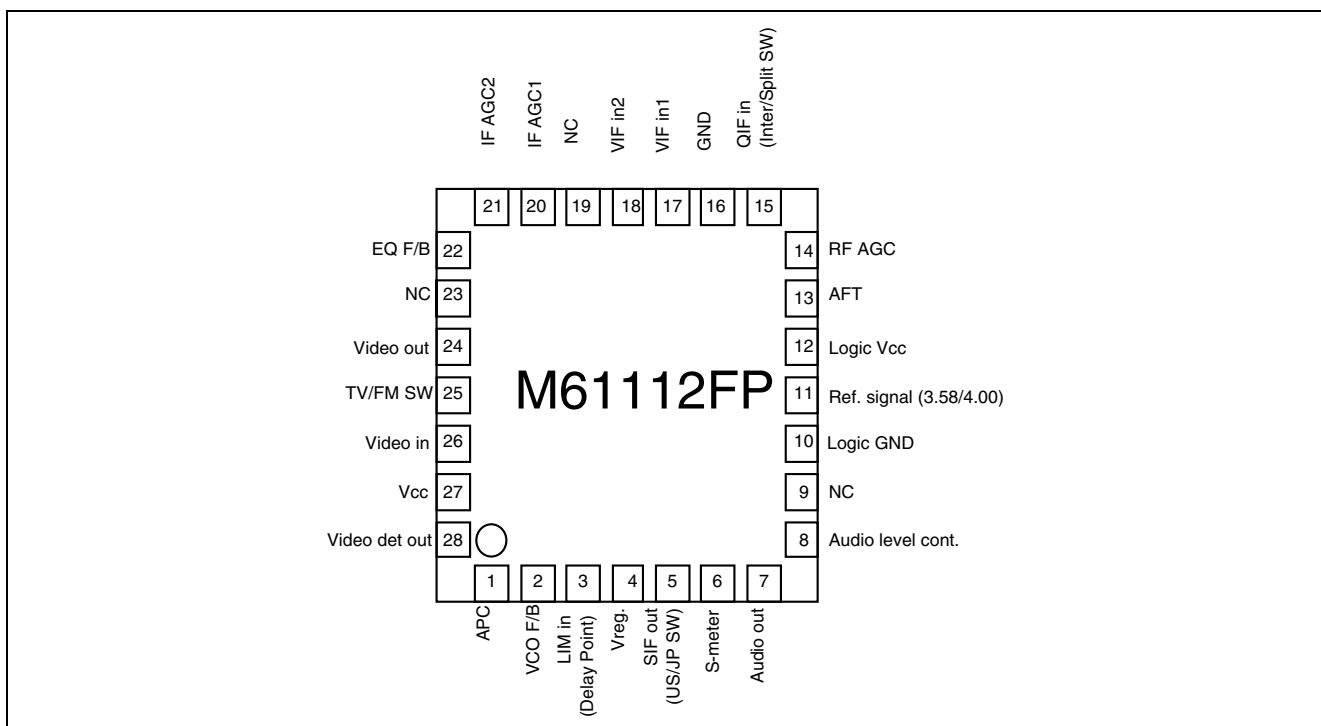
IF AGC2
IF AGC1
NC
VIF in2
VIF in1
GND
QIF in (Inter/Split SW)

21
20
19
18
17
16
15

EQ F/B 22
NC 23
Video out 24
TV/FM SW 25
Video in 26
Vcc 27
Video det out 28

14 RF AGC
13 AFT
12 Logic Vcc
11 Ref. signal (3.58/4.00)
10 Logic GND
9 NC
8 Audio level cont.

M61112FP

1
2
3
4
5
6
7

APC
VCO F/B
LIM in (Delay Point)
Vreg.
SIF out (US/JP SW)
S-meter
Audio out